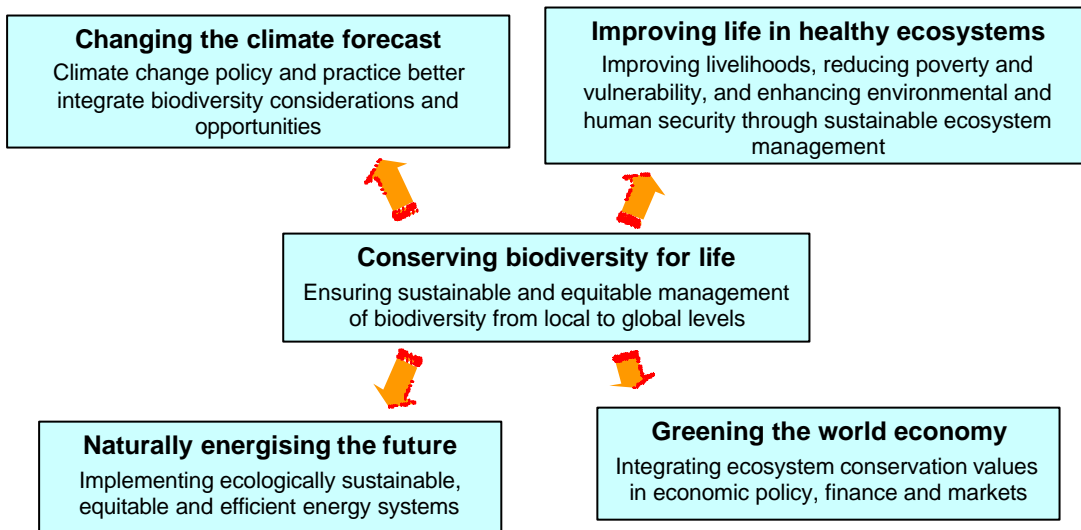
**Changing the climate forecast**
Climate change policy and practice better integrate biodiversity considerations and opportunities

**Improving life in healthy ecosystems**
Improving livelihoods, reducing poverty and vulnerability, and enhancing environmental and human security through sustainable ecosystem management

**Conserving biodiversity for life**
Ensuring sustainable and equitable management of biodiversity from local to global levels

**Naturally energising the future**
Implementing ecologically sustainable, equitable and efficient energy systems

**Greening the world economy**
Integrating ecosystem conservation values in economic policy, finance and markets